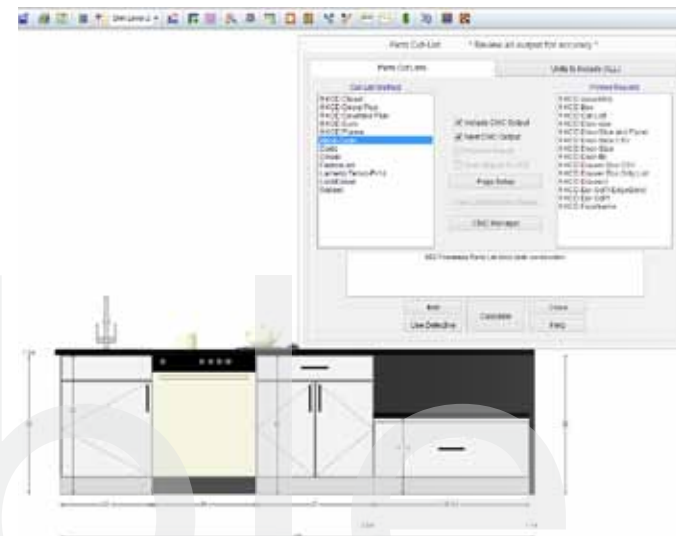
Parts Cut-List * Review all output for accuracy *

Parts Cut Lists

Units to Include (ALL)

Cut List Method

KCD Closet
KCD Closet Plus
KCD Cabinet Plus
KCD Euro
KCD Frame
Cabinet
Cutlist
Cutlist
Cabinet List
Laminate Tenon Pro
CutMaster
Sample

Include CNC Output

Save CNC Output

Page Setup

CNC Manager

Printed Reports

KCD Door/Mfg
KCD Box
KCD Cut List
KCD Door List
KCD Door Size
KCD Door Size and Panel
KCD Door Size List
KCD Door Size
KCD Door By
KCD Drawer Box
KCD Drawer Box Only List
KCD Drawer
KCD Ext
KCD Ext
KCD Face Frame

KCD Parts Cut List

Print

Use Defective

Calculate

Close

Help